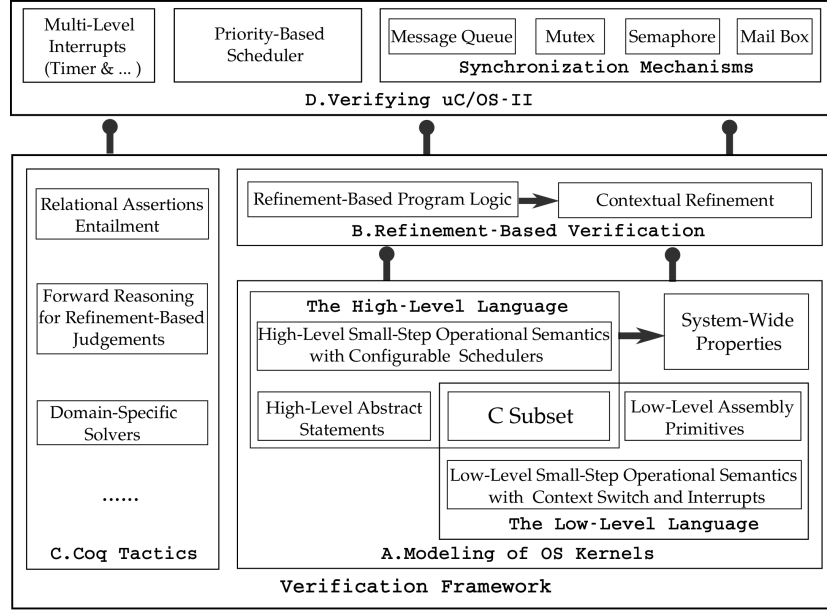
Multi-Level Interrupts (Timer & ... )

Priority-Based Scheduler

Message Queue

Mutex

Semaphore

Mail Box

Synchronization Mechanisms

D.Verifying uC/OS-II

Relational Assertions Entailment

Forward Reasoning for Refinement-Based Judgements

Domain-Specific Solvers

......

C.Coq Tactics

Refinement-Based Program Logic

Contextual Refinement

B.Refinement-Based Verification

The High-Level Language

High-Level Small-Step Operational Semantics with Configurable Schedulers

System-Wide Properties

High-Level Abstract Statements

C Subset

Low-Level Assembly Primitives

Low-Level Small-Step Operational Semantics with Context Switch and Interrupts

The Low-Level Language

A.Modeling of OS Kernels

Verification Framework